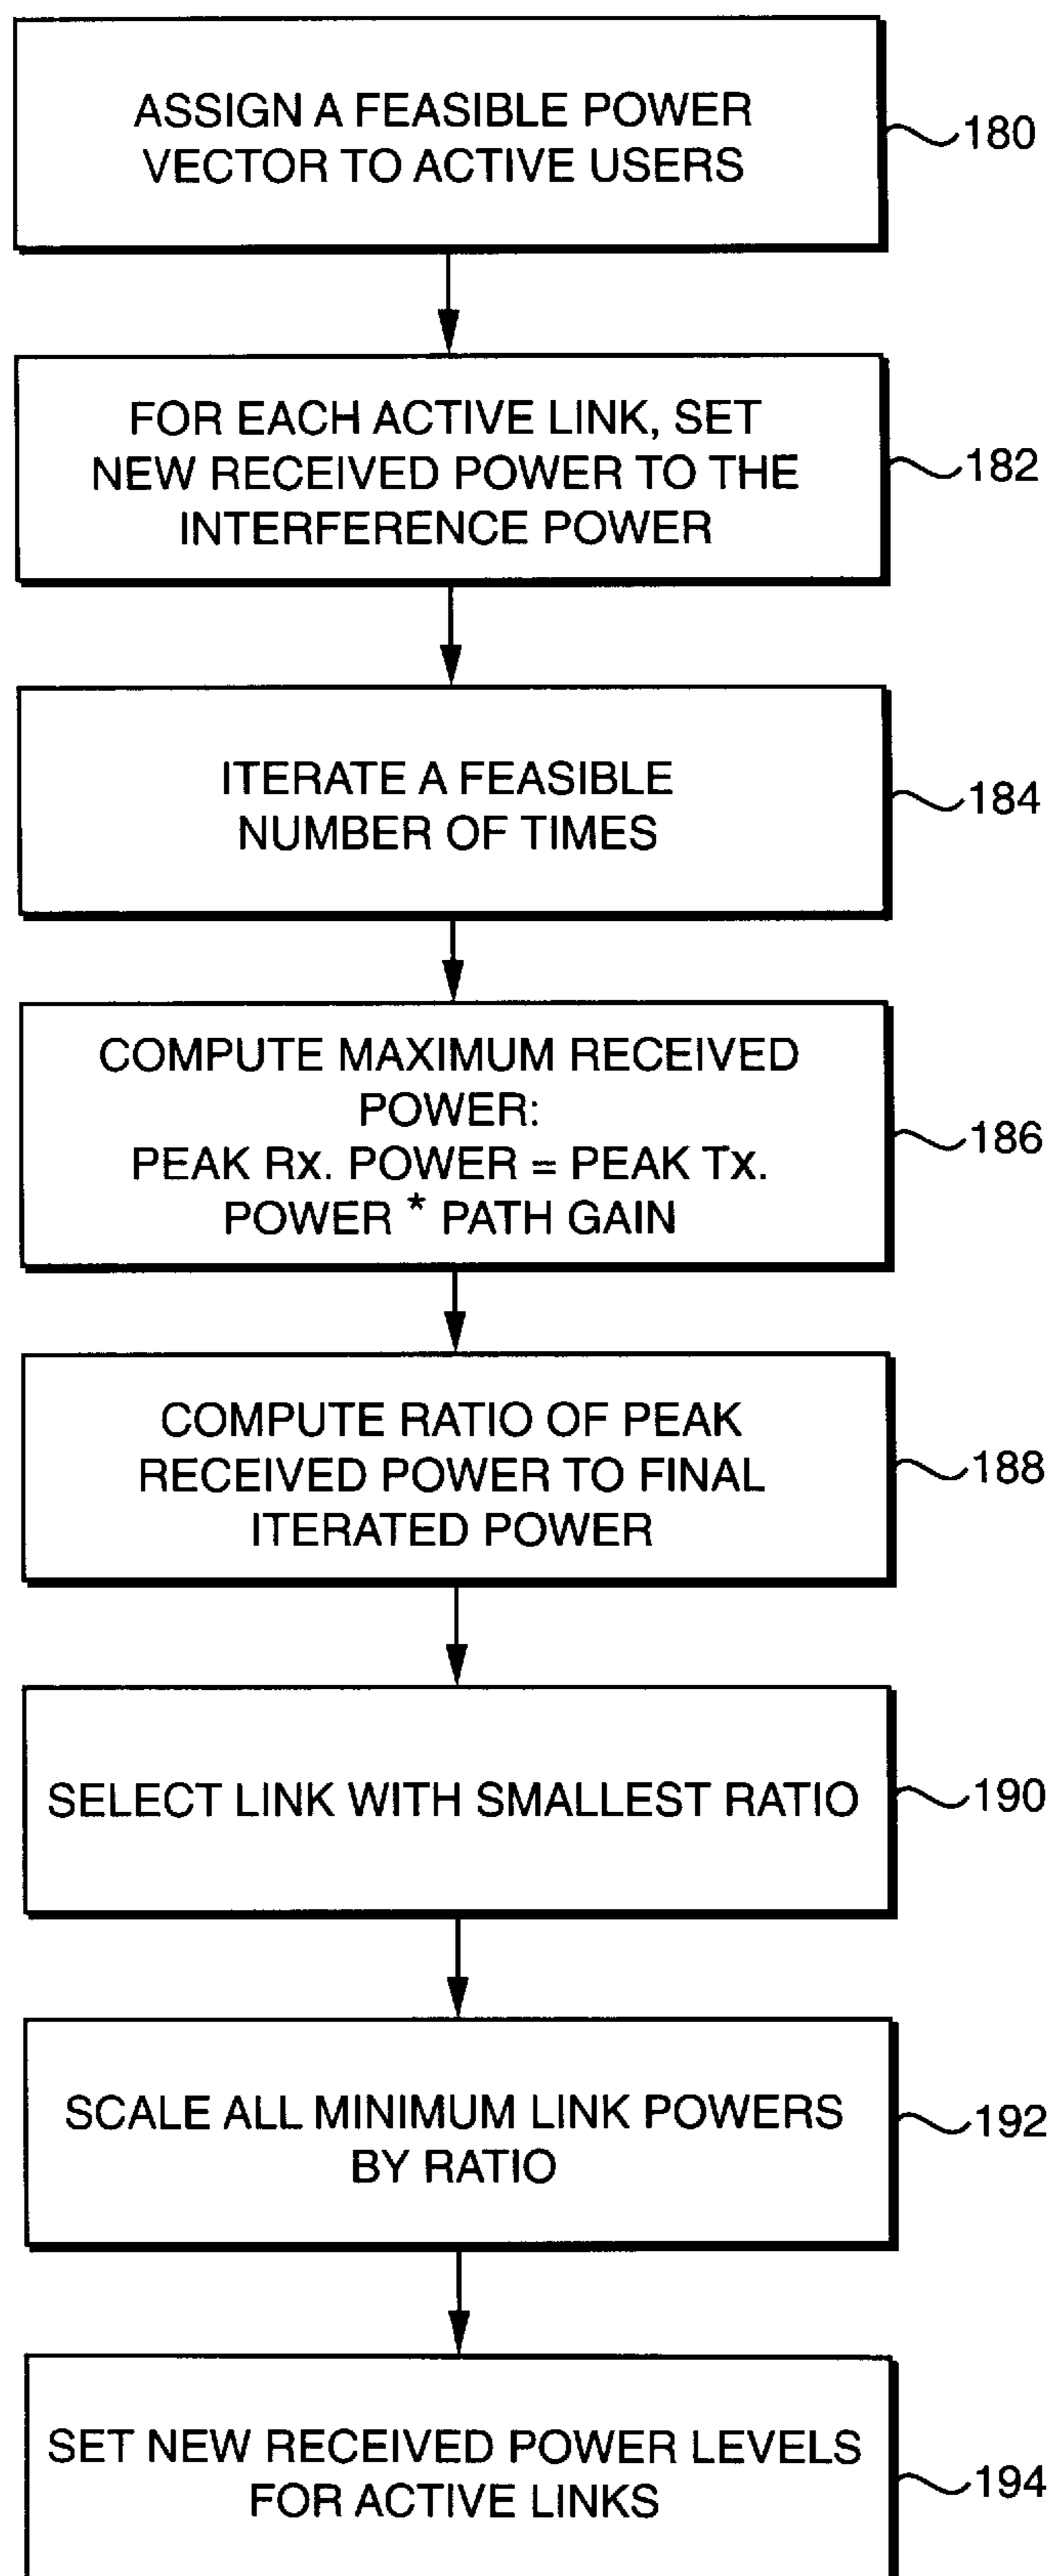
ASSIGN A FEASIBLE POWER VECTOR TO ACTIVE USERS

180

FOR EACH ACTIVE LINK, SET NEW RECEIVED POWER TO THE INTERFERENCE POWER

182

ITERATE A FEASIBLE NUMBER OF TIMES

184

COMPUTE MAXIMUM RECEIVED POWER:
PEAK Rx. POWER = PEAK Tx. POWER * PATH GAIN

186

COMPUTE RATIO OF PEAK RECEIVED POWER TO FINAL ITERATED POWER

188

SELECT LINK WITH SMALLEST RATIO

190

SCALE ALL MINIMUM LINK POWERS BY RATIO

192

SET NEW RECEIVED POWER LEVELS FOR ACTIVE LINKS

194